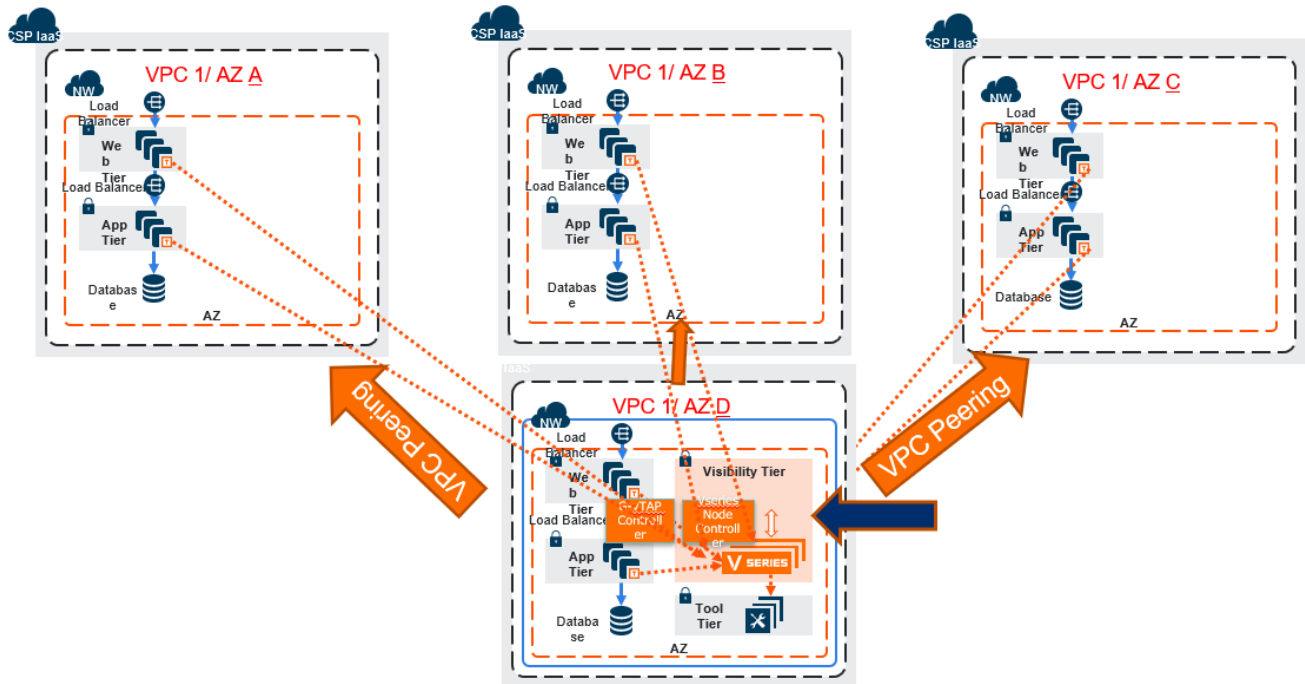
CSP IaaS
NW
VPC 1/ AZ A
Load Balancer
We b Tier
Load Balancer
App Tier
Databas e
AZ

CSP IaaS
NW
VPC 1/ AZ B
Load Balancer
We b Tier
Load Balancer
App Tier
Databas e
AZ

CSP IaaS
NW
VPC 1/ AZ C
Load Balancer
We b Tier
Load Balancer
App Tier
Database
AZ

VPC Peering

VPC Peering

IaaS
NW
VPC 1/ AZ D
Load Balancer
We b Tier
Load Balancer
App Tier
Databa se
G-vTAP Controll er
Visibility Tier
V-series Node Controll er
V SERIES
Tool Tier
AZ